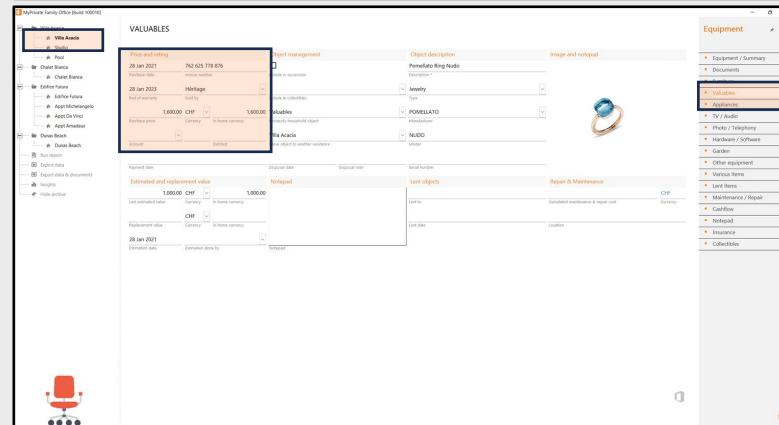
MyPrivate Family Office [Build 100010]

Villa Acacia
Studio
Pool
Chalet Blanca
Chalet Blanca
Edifice Futura
Edifice Futura
Appt Michelangelo
Appt Da Vinci
Appt Amadeus
Dunas Beach
Dunas Beach
Run report
Export data
Export data & documents
Insights
Hide archive

VALUABLES

Price and rating
28 Jan 2021
Purchase date
762 625 778 876
Invoice number
28 Jan 2023
End of warranty
Héritage
Sold by
1,600.00 CHF
Purchase price
Currency
1,600.00
In home currency
Account
Details

Object management
Include in succession
Include in collectibles
Valuables
Already household object
Villa Acacia
Move object to another residence

Object description
Pomellato Ring Nudo
Description *
Jewelry
Type
POMELLATO
Manufacturer
NUDO
Model

Image and notepad

Payment date
Disposal date
Disposal note
Serial number

Estimated and replacement value
1,000.00 CHF
Last estimated value
Currency
1,000.00
In home currency
CHF
Replacement value
Currency
In home currency
28 Jan 2021
Estimation date
Estimation done by

Notepad
Notepad

Lent objects
Lent to
Lent date

Repair & Maintenance
CHF
Cumulated maintenance & repair cost
Currency
Location

Equipment
Equipment / Summary
Documents
Valuables
Appliances
TV / Audio
Photo / Telephony
Hardware / Software
Garden
Other equipment
Various Items
Lent items
Maintenance / Repair
Cashflow
Notepad
Insurance
Collectibles